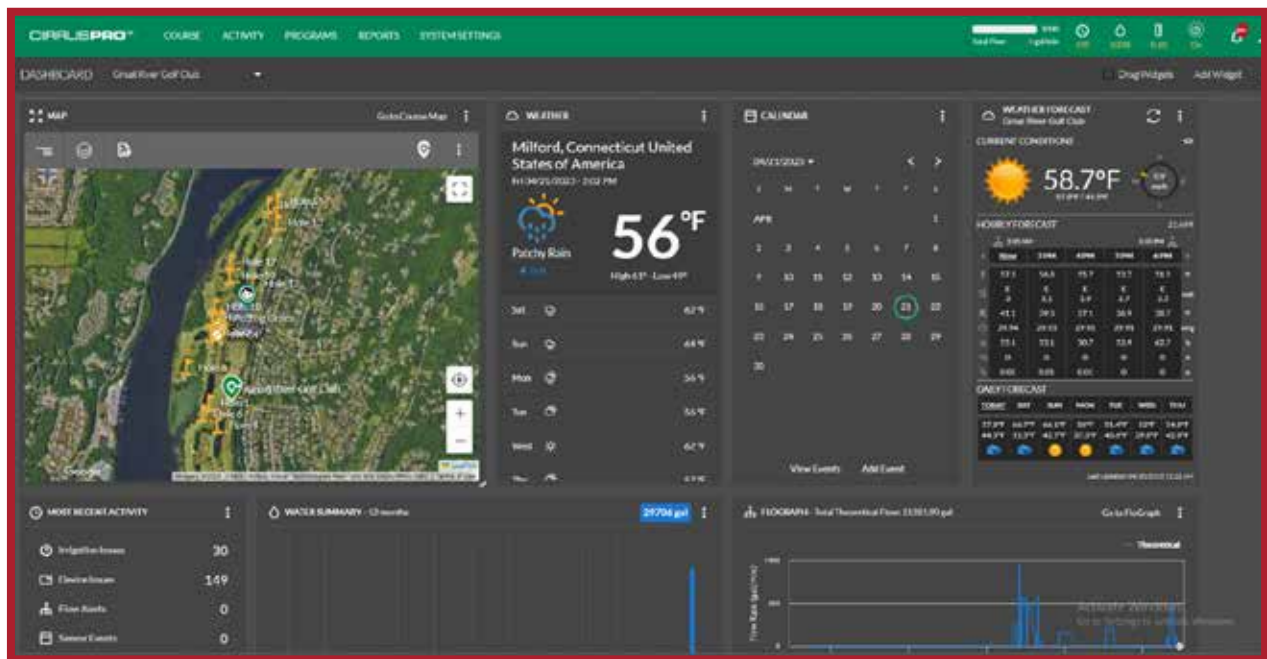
CIRRUSPRO COURSE ACTIVITY PROGRAMS REPORTS SYSTEM SETTINGS

Total Flow

DASHBOARD Great River Golf Club

Drag Widgets Add Widget

MAP

Go to Course Map

Hole 17

Great River Golf Club

Google

WEATHER

Milford, Connecticut United States of America

Fri 04/21/2023 - 2:02 PM

Patchy Rain

56°F

High 61° · Low 49°

Sat 62°F

Sun 68°F

Mon 56°F

Tue 55°F

Wed 62°F

CALENDAR

04/21/2023

APR

| | | | | | | |
|---|---|---|---|---|---|---|
| 2 | 3 | 4 | 5 | 6 | 7 | 8 |
| 9 | 10 | 11 | 12 | 13 | 14 | 15 |
| 16 | 17 | 18 | 19 | 20 | 21 | 22 |
| 23 | 24 | 25 | 26 | 27 | 28 | 29 |
| 30 | | | | | | |

View Events Add Event

WEATHER FORECAST

Great River Golf Club

CURRENT CONDITIONS

58.7°F

HOURLY FORECAST

DAILY FORECAST

TODAY SAT SUN MON TUE WED THU

MOST RECENT ACTIVITY

Irrigation Issues 30

Device Issues 149

Flow Alerts 0

Sensor Events 0

WATER SUMMARY - 12 months

29706 gal

FLOGRAPH - Total Theoretical Flow: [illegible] gal

Go to FloGraph

Theoretical

Flow Rate (gal/min)

Activate Windows

Go to Settings to activate Windows.